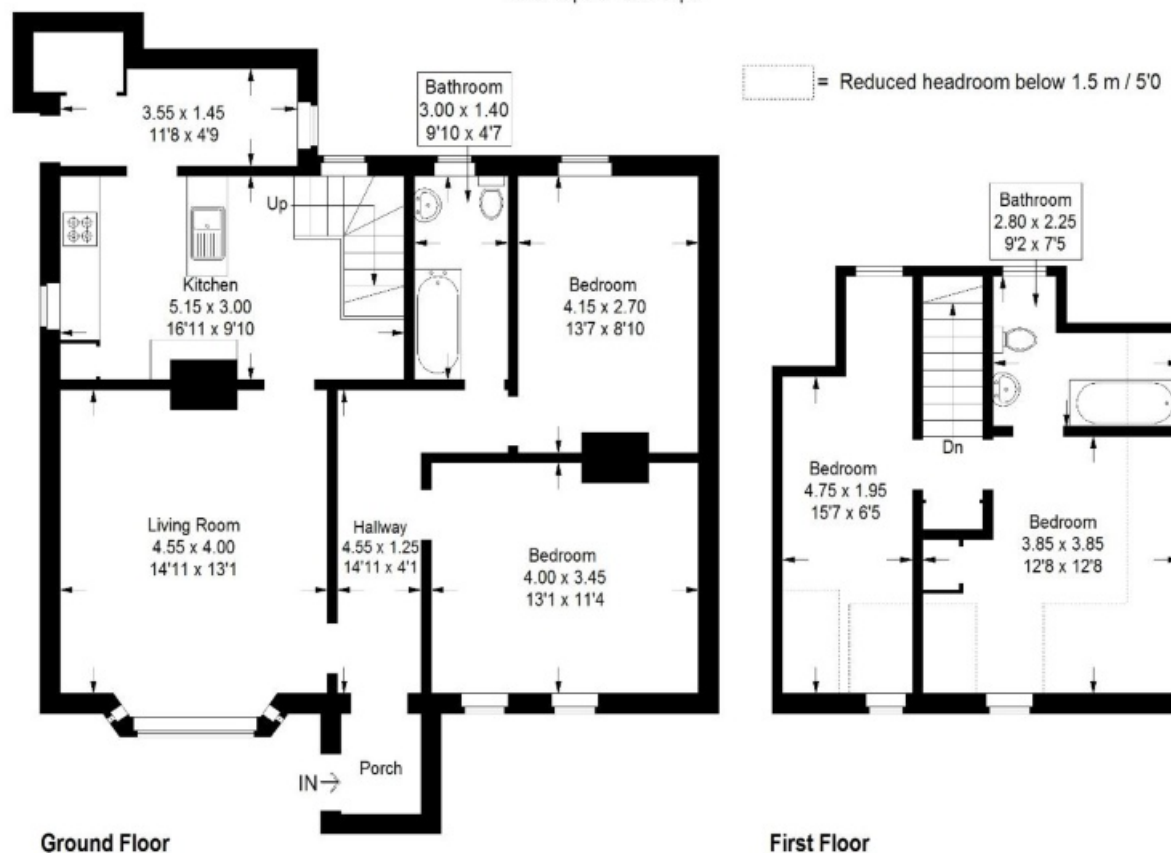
= Reduced headroom below 1.5 m / 5'0

3.55 x 1.45
11'8 x 4'9

Bathroom
3.00 x 1.40
9'10 x 4'7

Up

Kitchen
5.15 x 3.00
16'11 x 9'10

Bedroom
4.15 x 2.70
13'7 x 8'10

Living Room
4.55 x 4.00
14'11 x 13'1

Hallway
4.55 x 1.25
14'11 x 4'1

Bedroom
4.00 x 3.45
13'1 x 11'4

IN

Porch

Ground Floor

Bathroom
2.80 x 2.25
9'2 x 7'5

Dn

Bedroom
4.75 x 1.95
15'7 x 6'5

Bedroom
3.85 x 3.85
12'8 x 12'8

First Floor